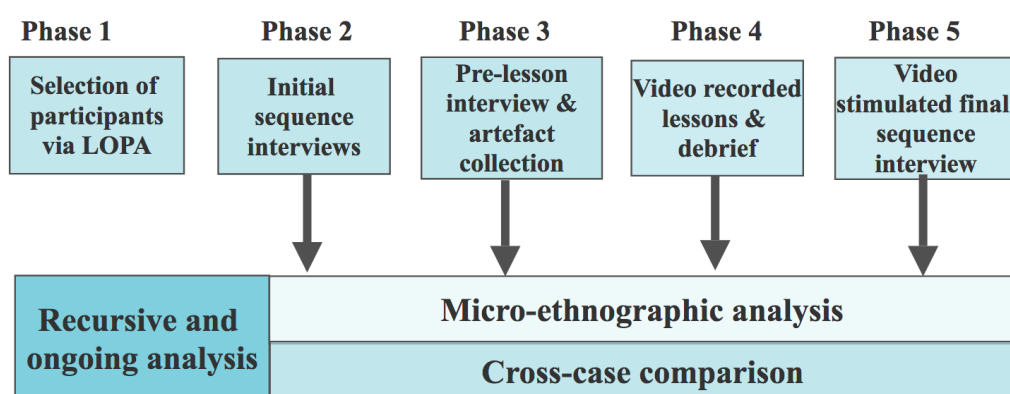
Phase 1

Selection of participants via LOPA

Phase 2

Initial sequence interviews

Phase 3

Pre-lesson interview & artefact collection

Phase 4

Video recorded lessons & debrief

Phase 5

Video stimulated final sequence interview

Recursive and ongoing analysis

Micro-ethnographic analysis

Cross-case comparison